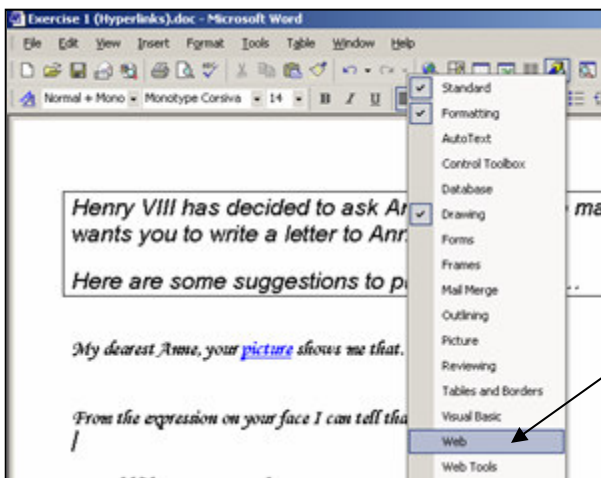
Exercise 1 (Hyperlinks).doc - Microsoft Word

File Edit View Insert Format Tools Table Window Help

Normal + Mono Monotype Corsiva 14 B I U

Standard
Formatting
AutoText
Control Toolbox
Database
Drawing
Forms
Frames
Mail Merge
Outlining
Picture
Reviewing
Tables and Borders
Visual Basic
Web
Web Tools

Henry VIII has decided to ask An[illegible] ma wants you to write a letter to Ann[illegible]

Here are some suggestions to p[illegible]...

My dearest Anne, your picture shows me that.

From the expression on your face I can tell tha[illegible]